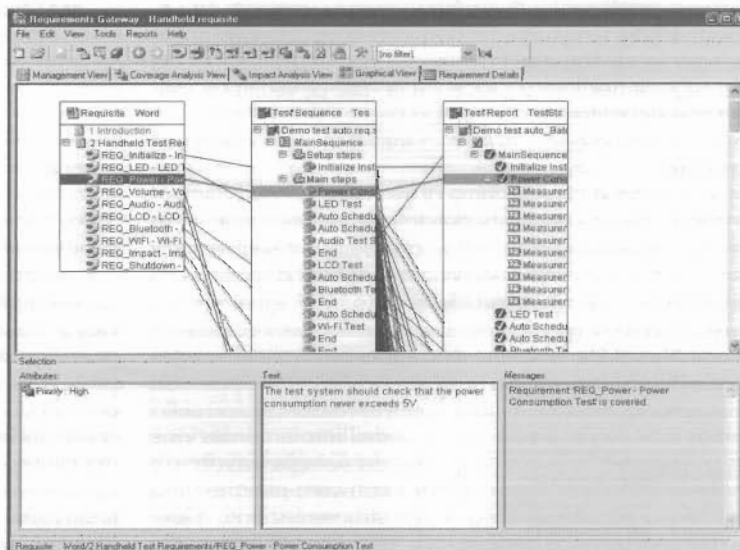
Requirements Gateway - Handheld.requisite

File Edit View Tools Reports Help

[no filter]

Management View | Coverage Analysis View | Impact Analysis View | Graphical View | Requirement Details

Requisite Word
1 Introduction
2 Handheld Test Re
REQ_Initialize - In
REQ_LED - LED
REQ_Power - Pow
REQ_Volume - Vo
REQ_Audio - Audi
REQ_LCD - LCD
REQ_Bluetooth -
REQ_WIFI - Wi-Fi
REQ_Impact - Imp
REQ_Shutdown -

TestSequence Tes
Demo test auto.req.s
MainSequence
Setup steps
Initialize Inst
Main steps
Power Cons
LED Test
Auto Schedu
Auto Schedu
Audio Test S
End
LCD Test
Auto Schedu
Bluetooth Te
End
Auto Schedu
Wi-Fi Test
End

TestReport TestSt
Demo test auto_Bat
MainSequence
Initialize Inst
Power Cons
Measuren
Measuren
Measuren
Measuren
Measuren
Measuren
Measuren
Measuren
Measuren
Measuren
Measuren
LED Test
Auto Schedu
Auto Schedu
Bluetooth Te

Selection
Attributes
Priority : High

Text
The test system should check that the power consumption never exceeds 5V

Messages
Requirement 'REQ_Power - Power Consumption Test is covered.

Requisite : Word/2 Handheld Test Requirements/REQ_Power - Power Consumption Test